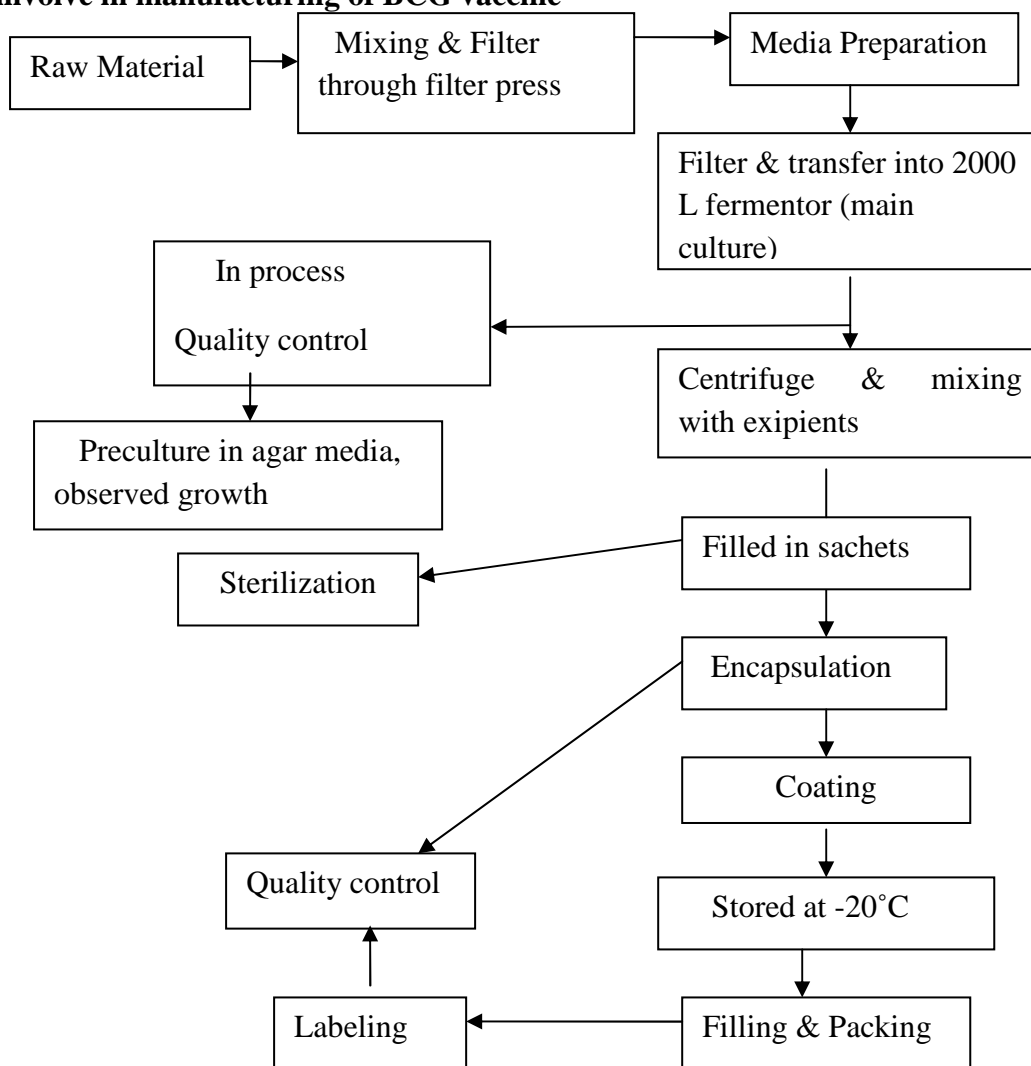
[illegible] involve in manufacturing of BCG vaccine

Raw Material

Mixing & Filter through filter press

Media Preparation

Filter & transfer into 2000 L fermentor (main culture)

In process Quality control

Preculture in agar media, observed growth

Centrifuge & mixing with exipients

Sterilization

Filled in sachets

Encapsulation

Coating

Quality control

Stored at -20˚C

Labeling

Filling & Packing